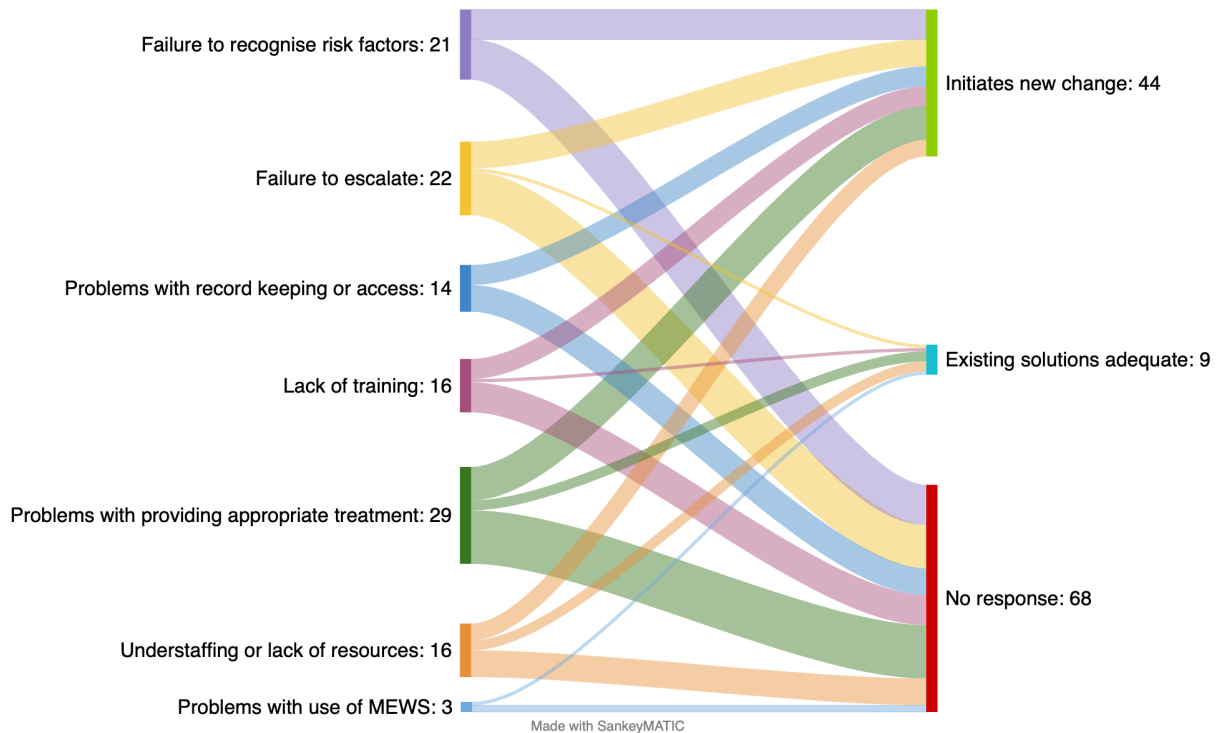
Failure to recognise risk factors: 21

Failure to escalate: 22

Problems with record keeping or access: 14

Lack of training: 16

Problems with providing appropriate treatment: 29

Understaffing or lack of resources: 16

Problems with use of MEWS: 3

Initiates new change: 44

Existing solutions adequate: 9

No response: 68

Made with SankeyMATIC